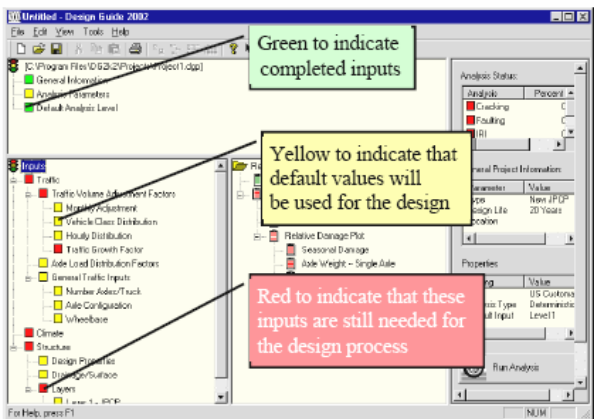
Untitled - Design Guide 2002

File Edit View Tools Help

Green to indicate completed inputs

C:\Program Files\DG2K\Projects\Project1.dgp

General Information

Analysis Parameters

Default Analysis Level

Analysis Status:

| Analysis | Percent |
|---|---|
| Cracking | C |
| Faulting | C |
| IRI | C |

Yellow to indicate that default values will be used for the design

General Project Information:

| Parameter | Value |
|---|---|
| Type | New JPCP |
| Design Life | 20 Years |
| Location | |

Inputs

Traffic

Traffic Volume Adjustment Factors

Monthly Adjustment

Vehicle Class Distribution

Hourly Distribution

Traffic Growth Factor

Axle Load Distribution Factors

General Traffic Inputs

Number Axles/Truck

Axle Configuration

Wheelbase

Climate

Structure

Design Properties

Drainage/Surface

Layers

Layer 1 - JPCP

Relative Damage Plot

Seasonal Damage

Axle Weight – Single Axle

Red to indicate that these inputs are still needed for the design process

Properties

| | Value |
|---|---|
| | US Customa |
| Analysis Type | Deterministic |
| Default Input | Level1 |

Run Analysis

For Help, press F1

NUM